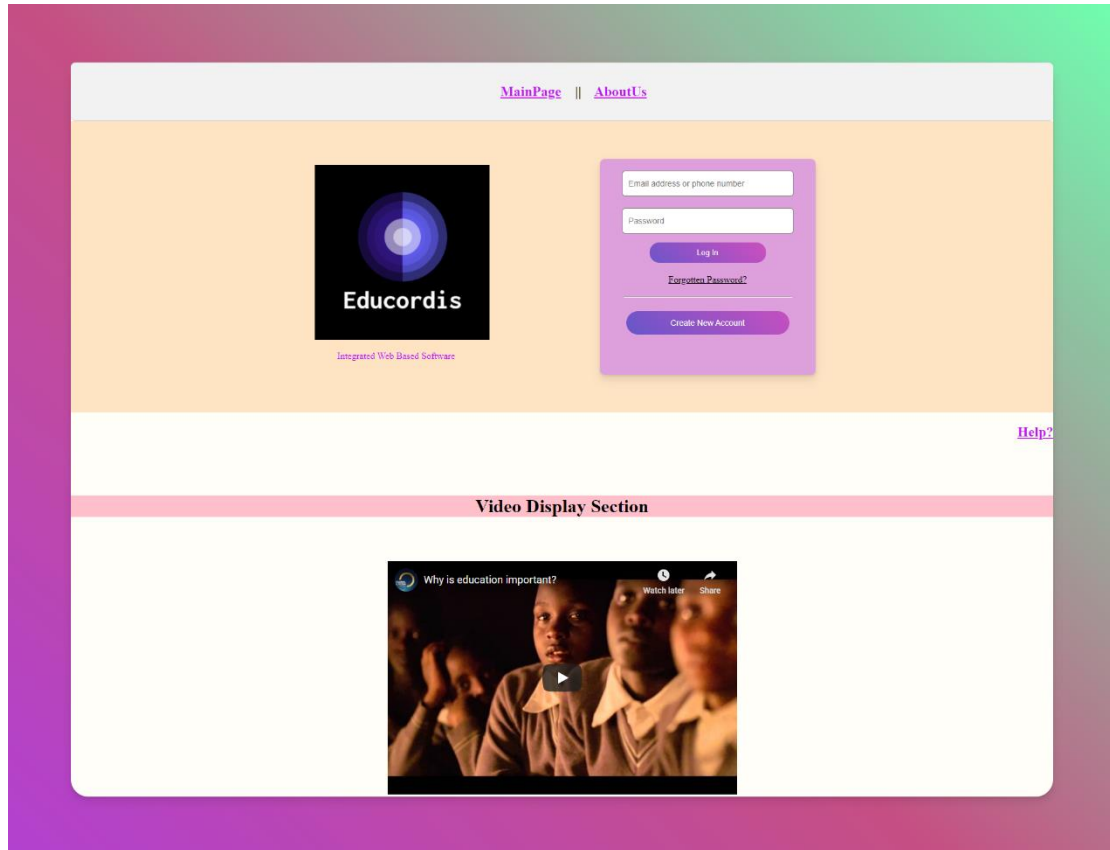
MainPage || AboutUs

Educordis

Integrated Web Based Software

Email address or phone number

Password

Log In

Forgotten Password?

Create New Account

Help?

Video Display Section

Why is education important?

Watch later

Share